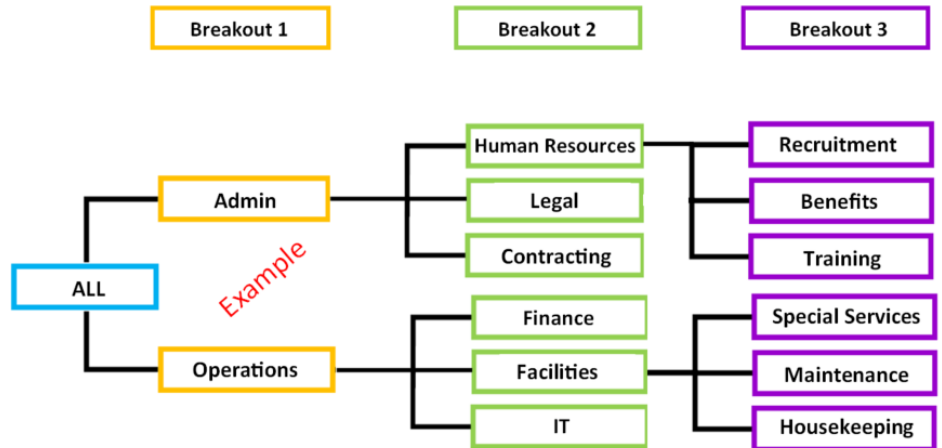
Breakout 1

Breakout 2

Breakout 3

ALL

Admin

Operations

Example

Human Resources

Legal

Contracting

Finance

Facilities

IT

Recruitment

Benefits

Training

Special Services

Maintenance

Housekeeping